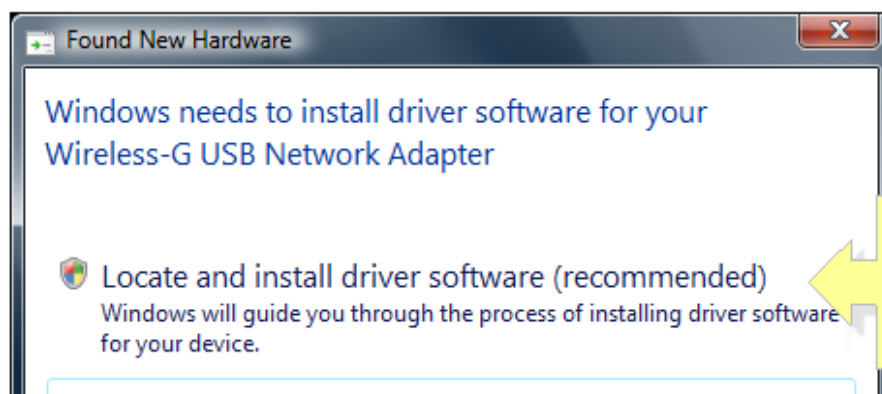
Found New Hardware

Windows needs to install driver software for your Wireless-G USB Network Adapter

Locate and install driver software (recommended)
Windows will guide you through the process of installing driver software for your device.